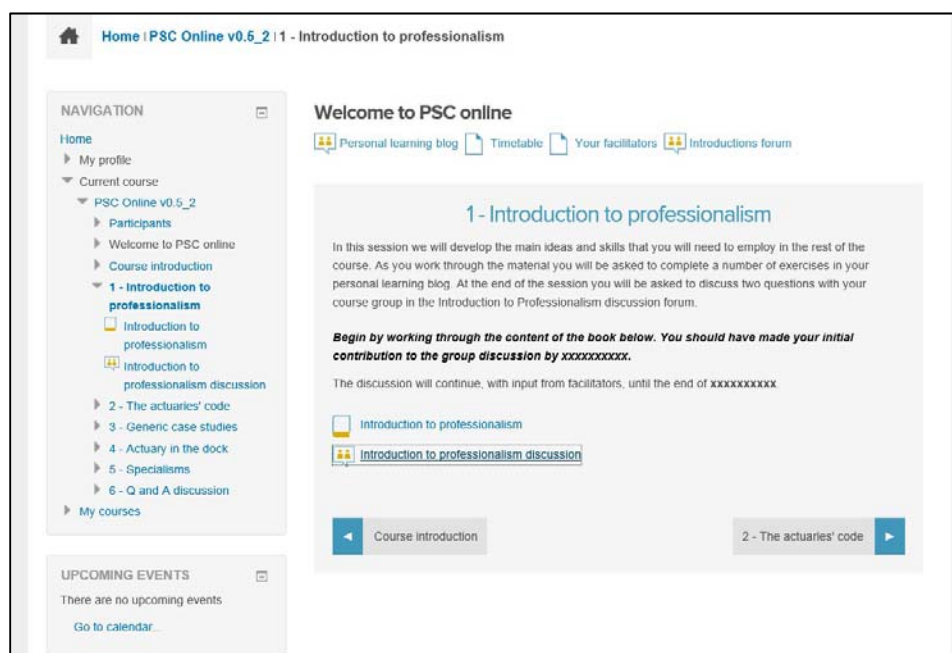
Home | PSC Online v0.5_2 | 1 - Introduction to professionalism

NAVIGATION

Home
My profile
Current course
PSC Online v0.5_2
Participants
Welcome to PSC online
Course introduction
1 - Introduction to professionalism
Introduction to professionalism
Introduction to professionalism discussion
2 - The actuaries' code
3 - Generic case studies
4 - Actuary in the dock
5 - Specialisms
6 - Q and A discussion
My courses

UPCOMING EVENTS

There are no upcoming events

Go to calendar...

Welcome to PSC online

Personal learning blog Timetable Your facilitators Introductions forum

1 - Introduction to professionalism

In this session we will develop the main ideas and skills that you will need to employ in the rest of the course. As you work through the material you will be asked to complete a number of exercises in your personal learning blog. At the end of the session you will be asked to discuss two questions with your course group in the Introduction to Professionalism discussion forum.

**Begin by working through the content of the book below. You should have made your initial contribution to the group discussion by xxxxxxxxxx.**

The discussion will continue, with input from facilitators, until the end of **xxxxxxxxxx**.

Introduction to professionalism

Introduction to professionalism discussion

Course introduction

2 - The actuaries' code